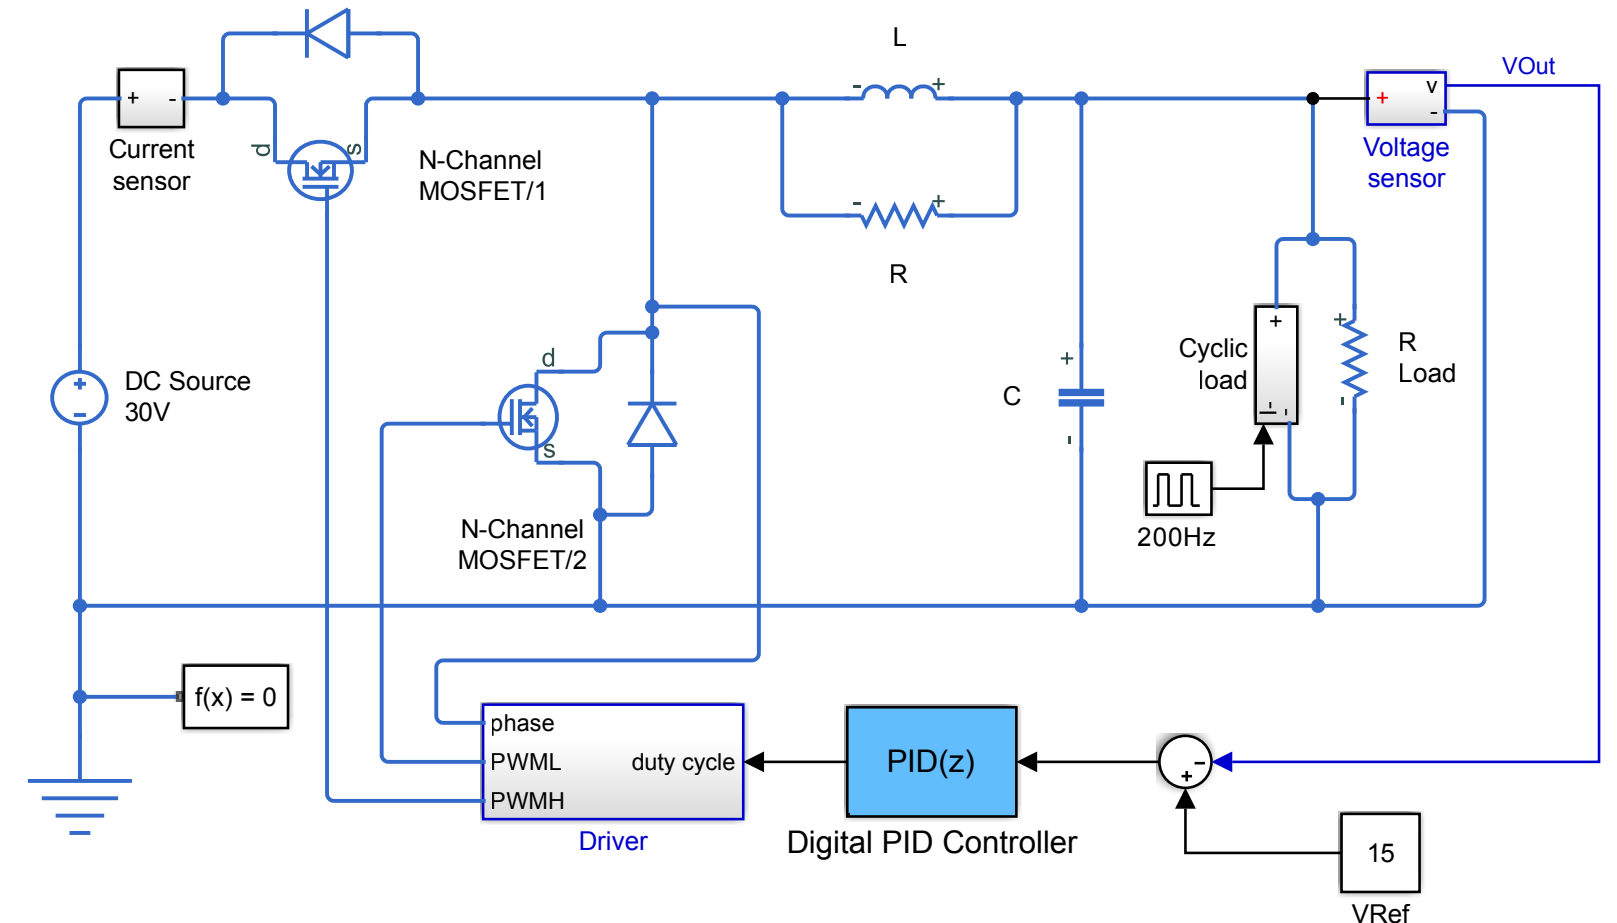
L
VOut
+ -
-
+
v
+
-
Current sensor
d
s
N-Channel MOSFET/1
-
+
Voltage sensor
R
DC Source 30V
d
s
C
+
-
Cyclic load
+
+
-
R Load
N-Channel MOSFET/2
200Hz
f(x) = 0
phase
PWML
duty cycle
PWMH
PID(z)
-
+
Driver
Digital PID Controller
15
VRef